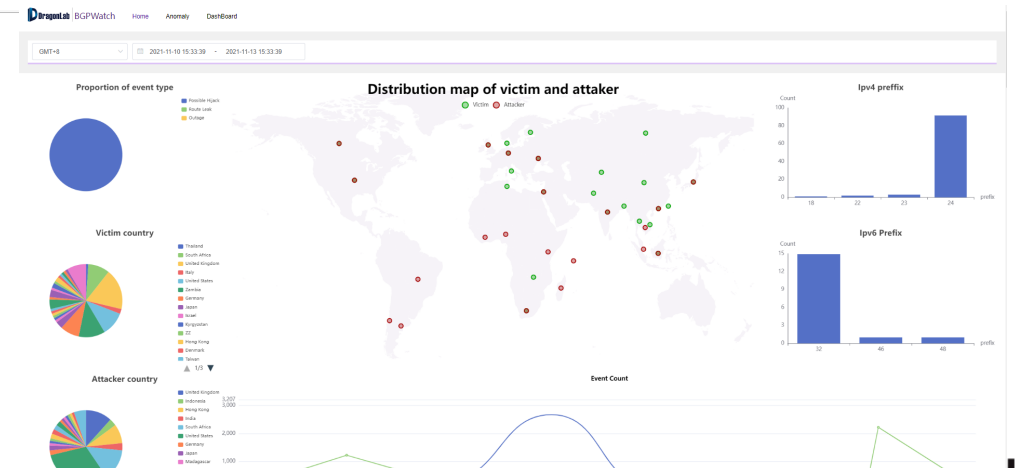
DragonLab BGPWatch Home Anomaly DashBoard

GMT+8

2021-11-10 15:33:39 ~ 2021-11-13 15:33:39

Proportion of event type

Possible Hijack
Route Leak
Outage

Distribution map of victim and attaker

Victim Attacker

Ipv4 preffix

Count

100
80
60
40
20
0

18 22 23 24 preffix

Victim country

Thailand
South Africa
United Kingdom
Italy
United States
Zambia
Germany
Japan
Israel
Kyrgyzstan
ZZ
Hong Kong
Denmark
Taiwan

1/3

Ipv6 Prefix

Count

15
12
9
6
3
0

32 46 48 preffix

Attacker country

United Kingdom
Indonesia
Hong Kong
India
South Africa
United States
Germany
Japan
Madagascar

Event Count

3,207
3,000
2,000
1,000